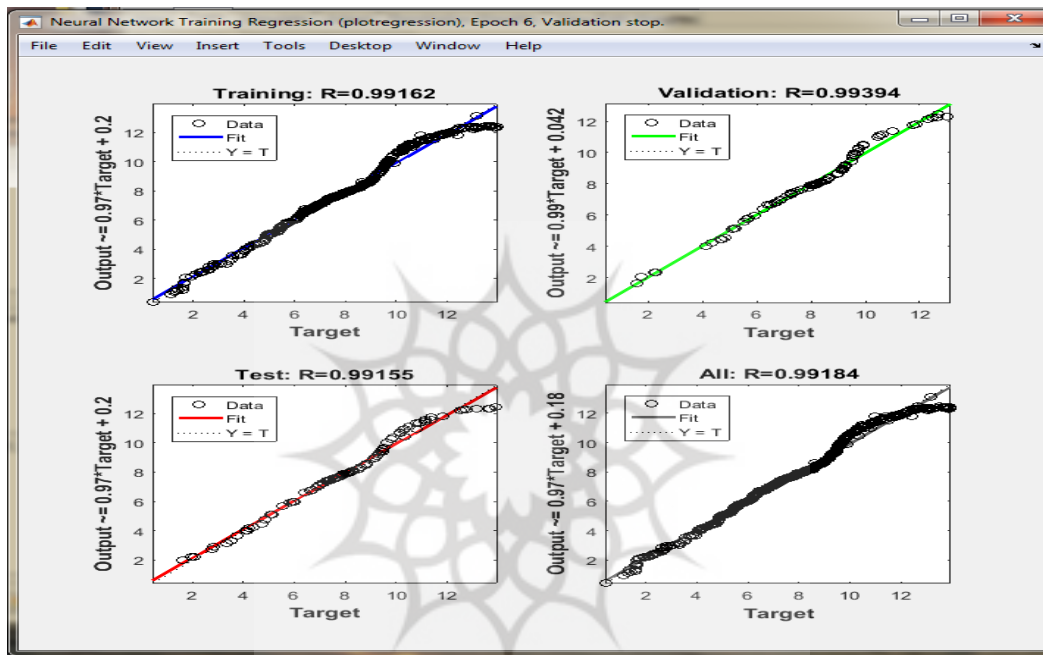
Neural Network Training Regression (plotregression), Epoch 6, Validation stop.

File Edit View Insert Tools Desktop Window Help

Training: R=0.99162

Data
Fit
Y = T

Output ~= 0.97*Target + 0.2

12
10
8
6
4
2

2 4 6 8 10 12

Target

Validation: R=0.99394

Data
Fit
Y = T

Output ~= 0.99*Target + 0.042

12
10
8
6
4
2

2 4 6 8 10 12

Target

Test: R=0.99155

Data
Fit
Y = T

Output ~= 0.97*Target + 0.2

12
10
8
6
4
2

2 4 6 8 10 12

Target

All: R=0.99184

Data
Fit
Y = T

Output ~= 0.97*Target + 0.18

12
10
8
6
4
2

2 4 6 8 10 12

Target